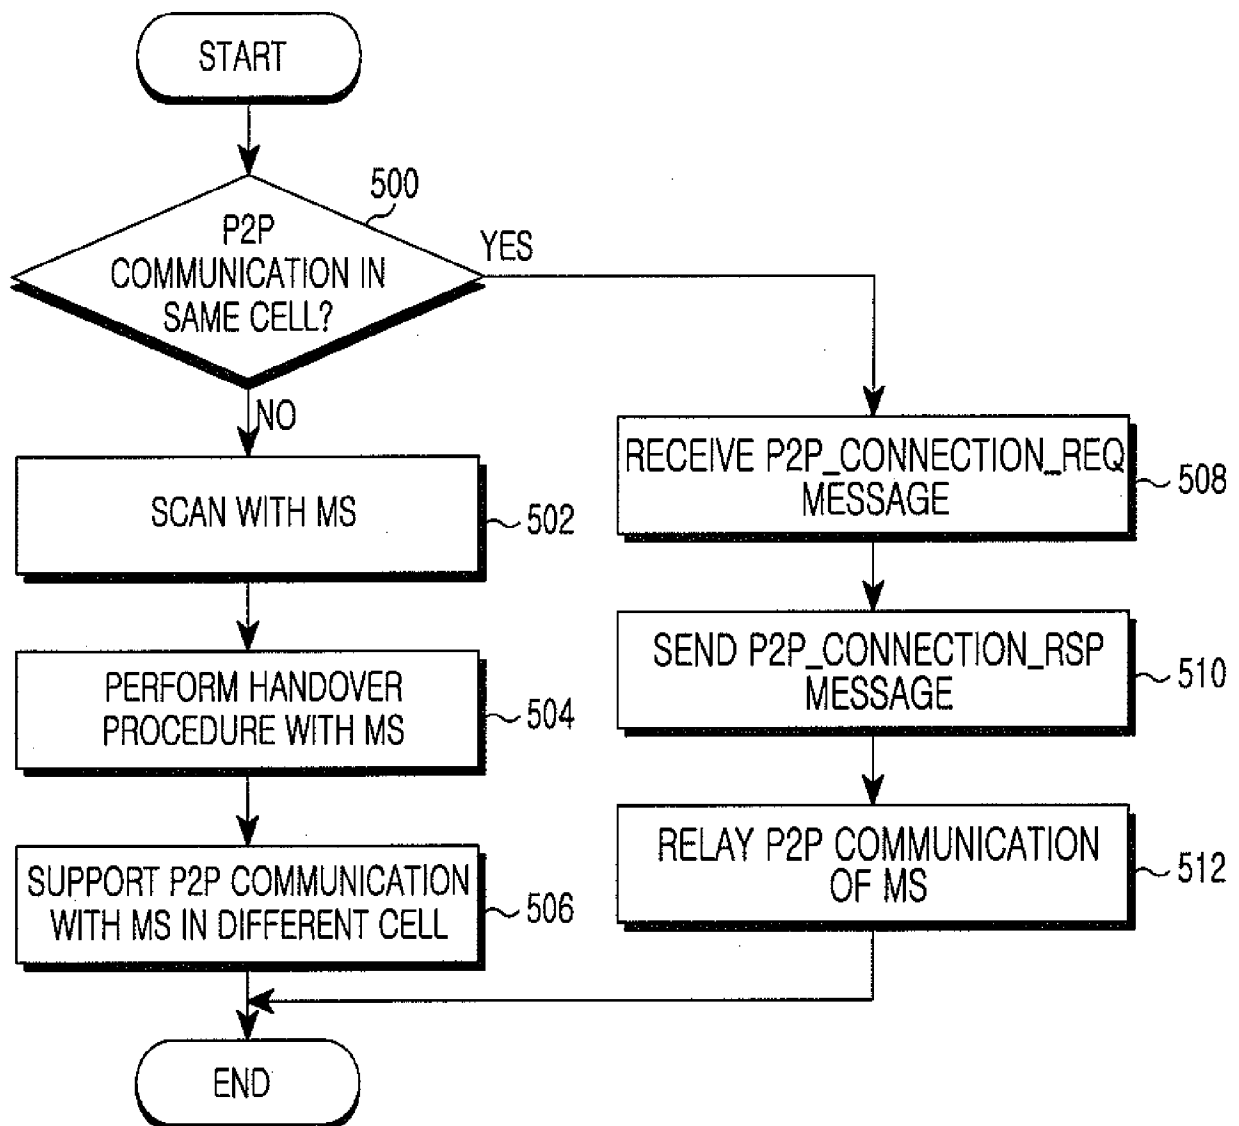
START

500

P2P COMMUNICATION IN SAME CELL?

YES

NO

SCAN WITH MS

502

PERFORM HANDOVER PROCEDURE WITH MS

504

SUPPORT P2P COMMUNICATION WITH MS IN DIFFERENT CELL

506

RECEIVE P2P_CONNECTION_REQ MESSAGE

508

SEND P2P_CONNECTION_RSP MESSAGE

510

RELAY P2P COMMUNICATION OF MS

512

END